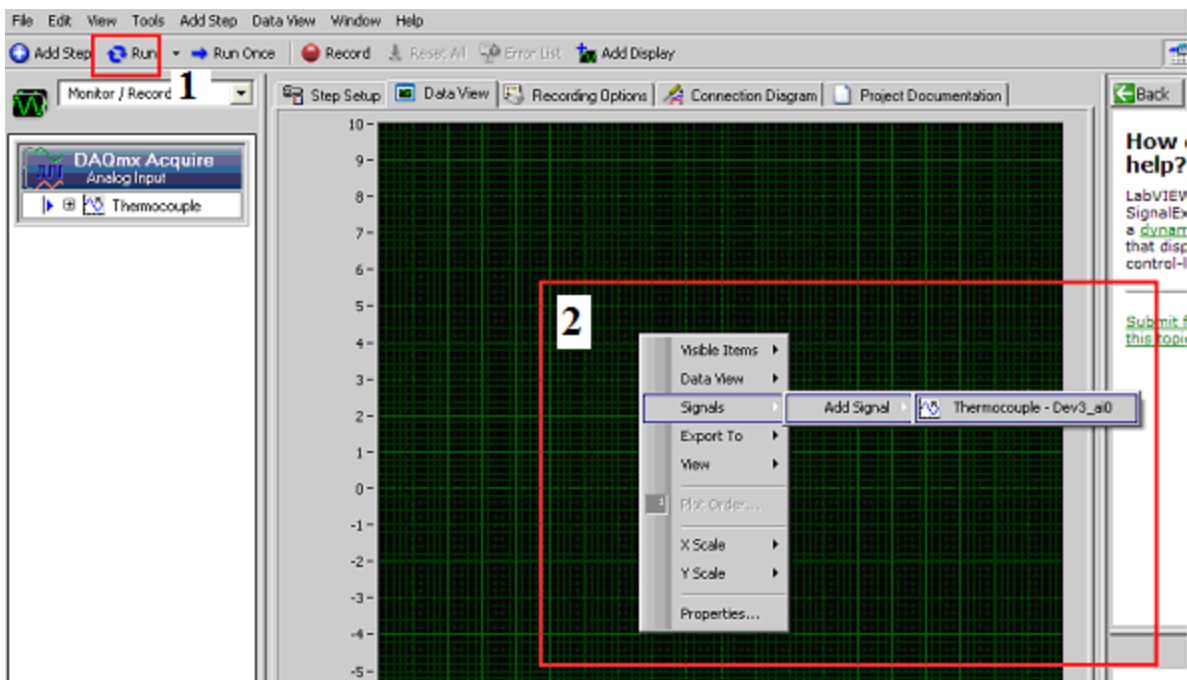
File Edit View Tools Add Step Data View Window Help

Add Step Run Run Once Record Reset All Error List Add Display

Monitor / Record 1

DAQmx Acquire
Analog Input

Thermocouple

Step Setup Data View Recording Options Connection Diagram Project Documentation

Back

How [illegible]
help?

LabVIEW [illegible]
SignalEx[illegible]
a dynam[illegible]
that disp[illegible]
control-l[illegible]

Submit f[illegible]
this topi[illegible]

10
9
8
7
6
5
4
3
2
1
0
-1
-2
-3
-4
-5

2

Visible Items
Data View
Signals
Export To
View
Plot Order...
X Scale
Y Scale
Properties...

Add Signal

Thermocouple - Dev3_ai0